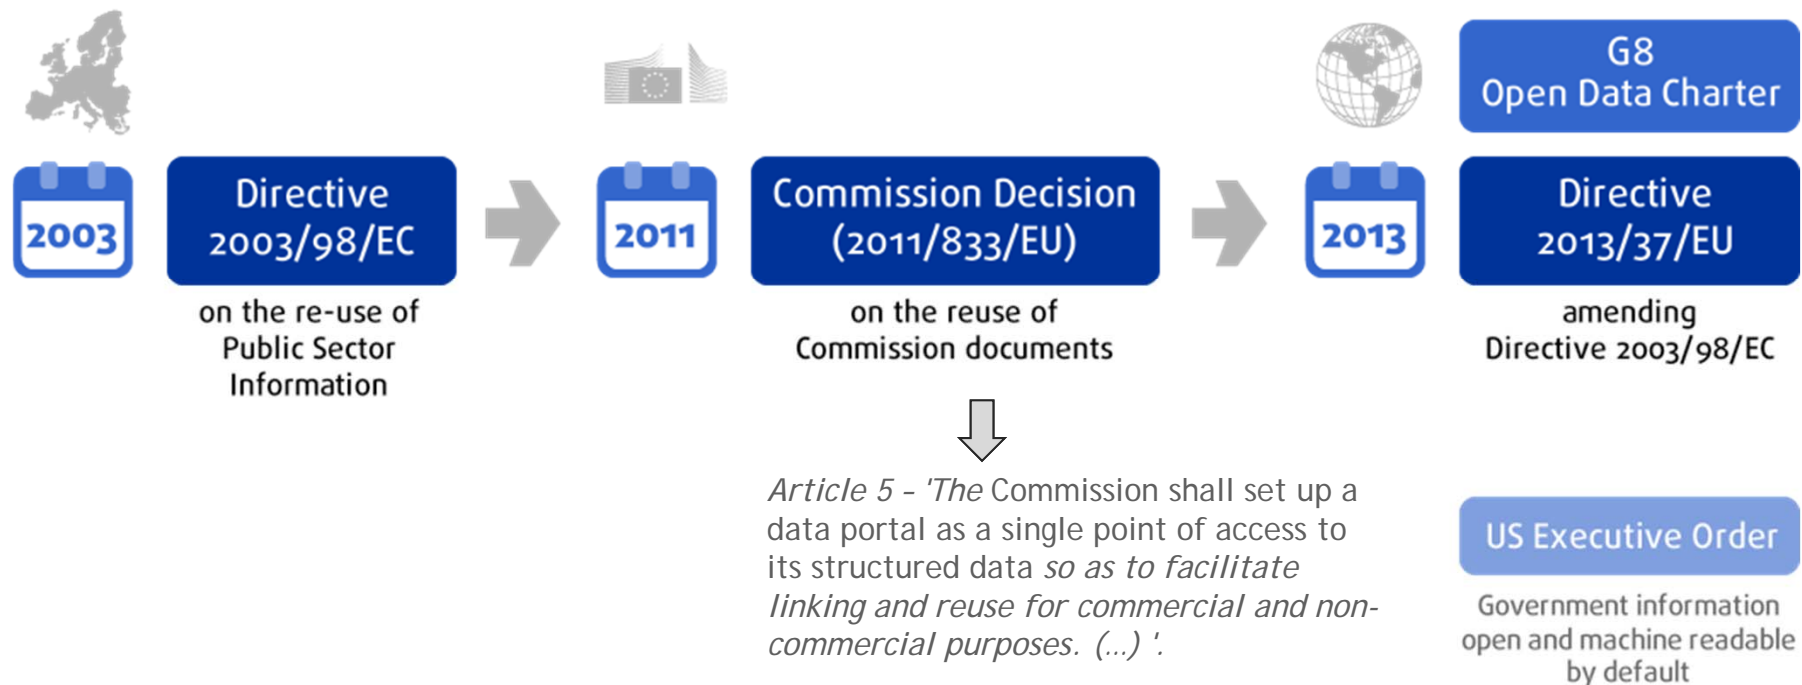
G8
Open Data Charter

2003

Directive
2003/98/EC

on the re-use of Public Sector Information

2011

Commission Decision
(2011/833/EU)

on the reuse of Commission documents

2013

Directive
2013/37/EU

amending Directive 2003/98/EC

Article 5 – 'The Commission shall set up a data portal as a single point of access to its structured data so as to facilitate linking and reuse for commercial and non-commercial purposes. (...) '.

US Executive Order

Government information open and machine readable by default